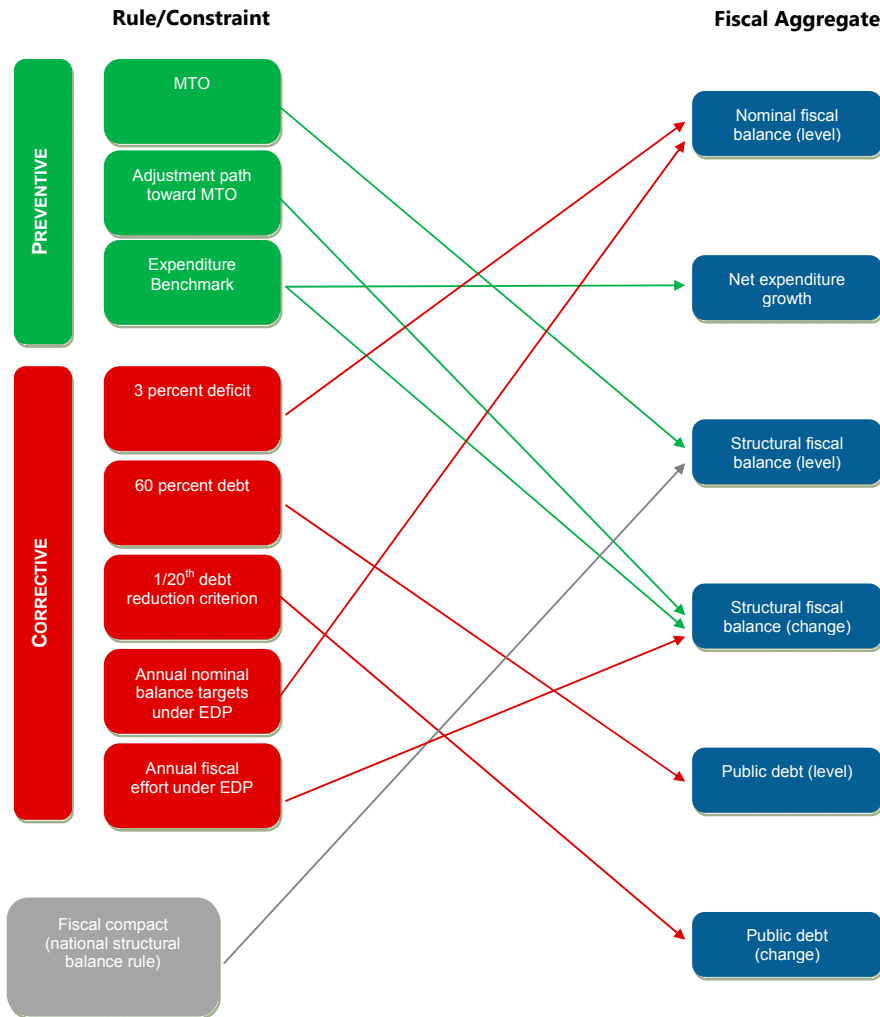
Rule/Constraint

Fiscal Aggregate

PREVENTIVE

MTO

Adjustment path toward MTO

Expenditure Benchmark

CORRECTIVE

3 percent deficit

60 percent debt

1/20$^{th}$ debt reduction criterion

Annual nominal balance targets under EDP

Annual fiscal effort under EDP

Fiscal compact (national structural balance rule)

Nominal fiscal balance (level)

Net expenditure growth

Structural fiscal balance (level)

Structural fiscal balance (change)

Public debt (level)

Public debt (change)